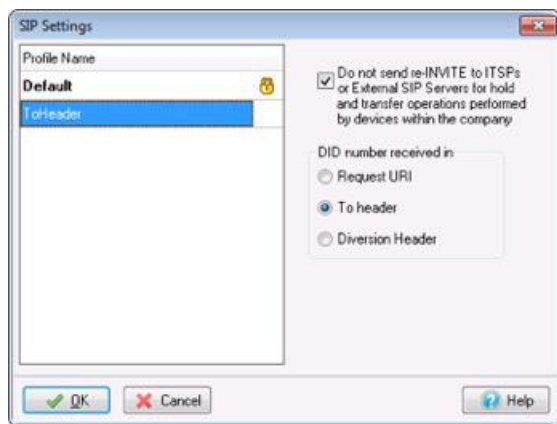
SIP Settings

Profile Name
Default
ToHeader

Do not send re-INVITE to ITSPs or External SIP Servers for hold and transfer operations performed by devices within the company

DID number received in
Request URI
To header
Diversion Header

OK
Cancel
Help